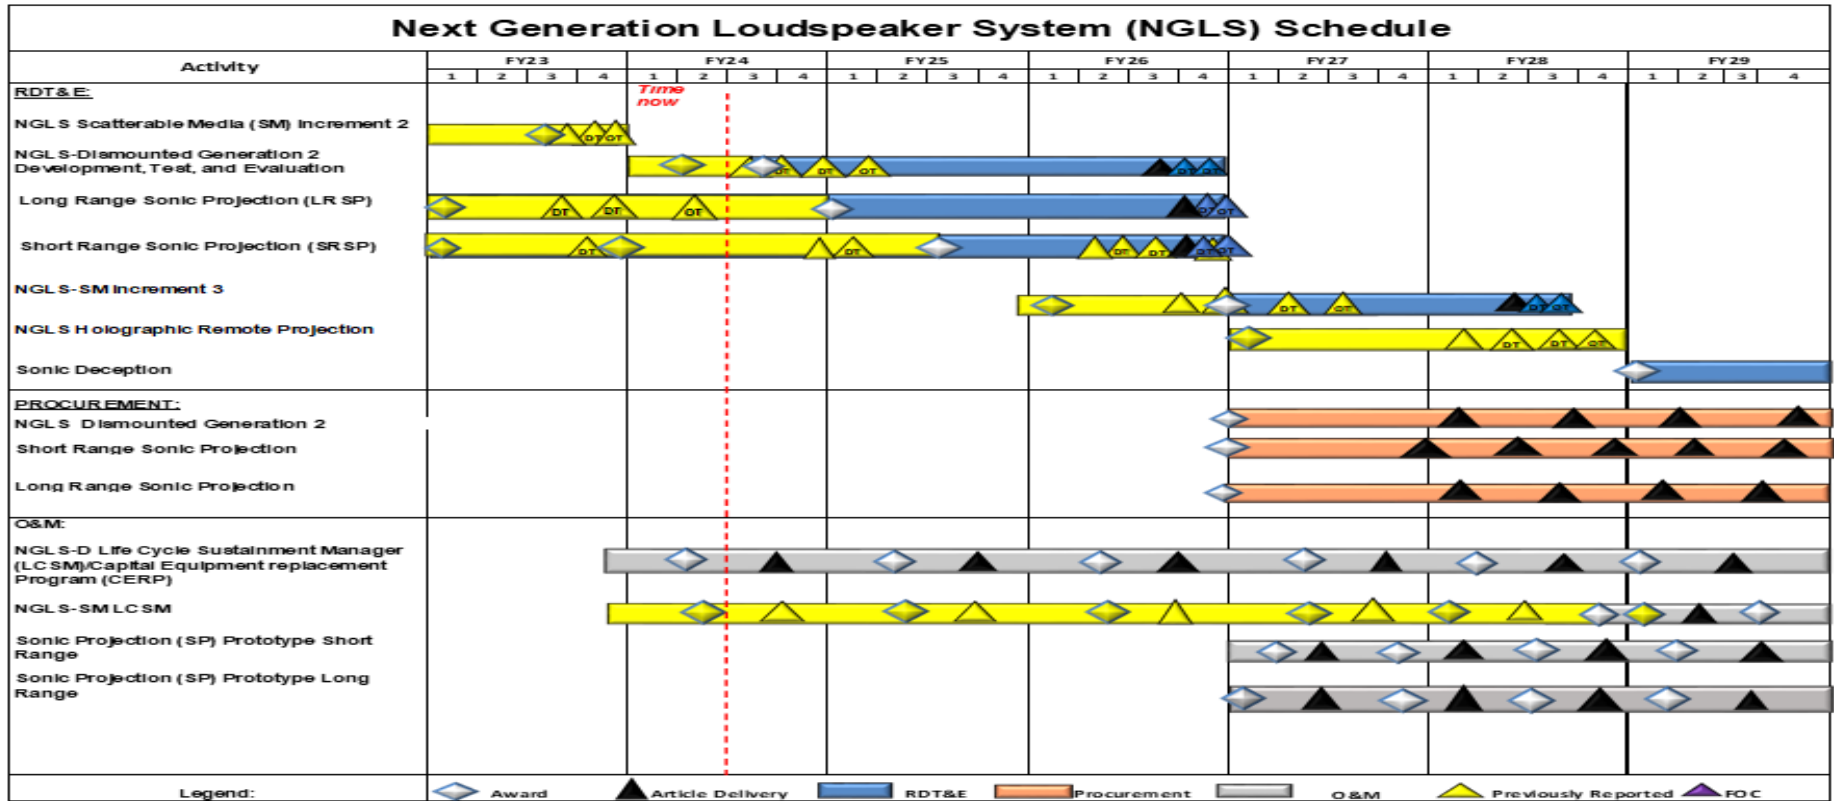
Next Generation Loudspeaker System (NGLS) Schedule

| Activity | FY23 | FY24 | FY25 | FY26 | FY27 | FY28 | FY29 |
|---|---|---|---|---|---|---|---|
| | 1 2 3 4 | 1 2 3 4 | 1 2 3 4 | 1 2 3 4 | 1 2 3 4 | 1 2 3 4 | 1 2 3 4 |

Time now

RDT&E:
NGLS Scatterable Media (SM) Increment 2
NGLS-Dismounted Generation 2 Development, Test, and Evaluation
Long Range Sonic Projection (LRSP)
Short Range Sonic Projection (SRSP)
NGLS-SM Increment 3
NGLS Holographic Remote Projection
Sonic Deception

PROCUREMENT:
NGLS Dismounted Generation 2
Short Range Sonic Projection
Long Range Sonic Projection

O&M:
NGLS-D Life Cycle Sustainment Manager (LCSM)/Capital Equipment replacement Program (CERP)
NGLS-SM LCSM
Sonic Projection (SP) Prototype Short Range
Sonic Projection (SP) Prototype Long Range

DT DT DT DT DT DT DT DT DT DT DT DT DT DT DT DT DT DT DT DT DT DT

Legend: Award Article Delivery RDT&E Procurement O&M Previously Reported FOC